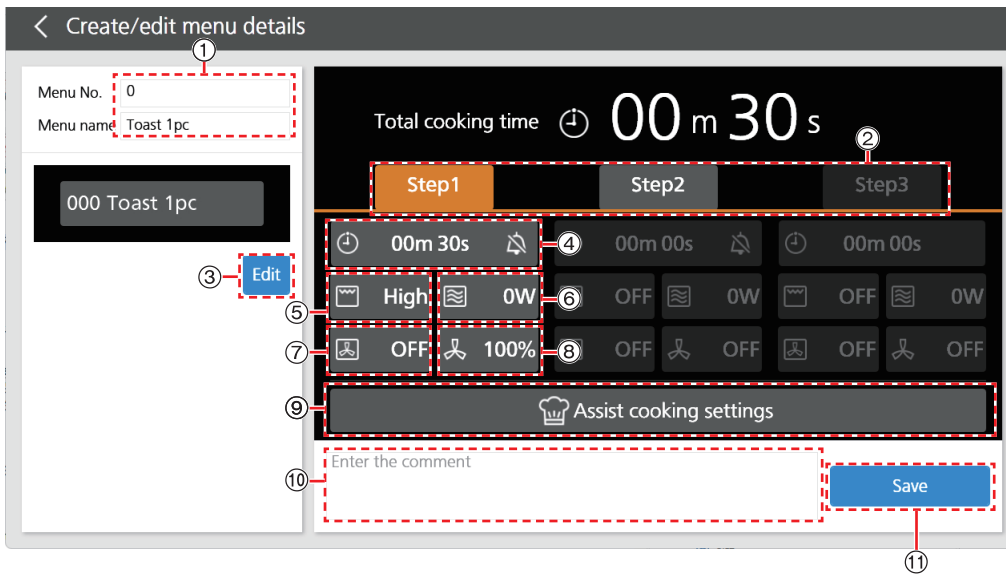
Create/edit menu details

①

Menu No. 0

Menu name Toast 1pc

000 Toast 1pc

③ Edit

Total cooking time 00 m 30 s

②

Step1 Step2 Step3

00m 30s ④ 00m 00s 00m 00s

⑤ High 0W ⑥ OFF 0W OFF 0W

⑦ OFF 100% ⑧ OFF OFF OFF OFF

⑨ Assist cooking settings

⑩ Enter the comment

Save

⑪